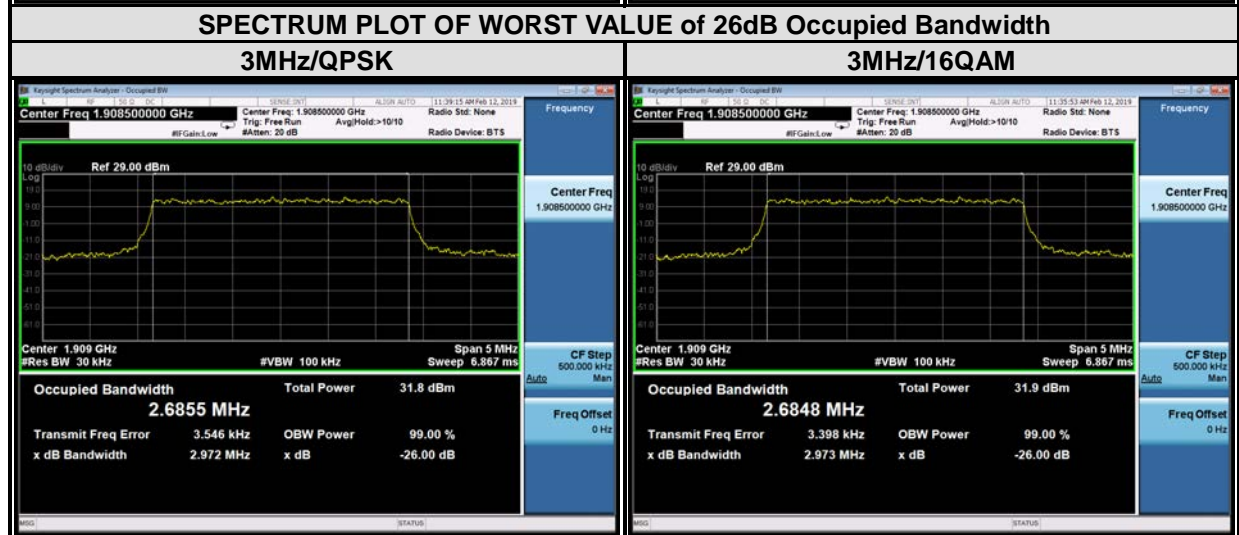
| SPECTRUM PLOT OF WORST VALUE of 26dB Occupied Bandwidth | |
|---|---|
| 3MHz/QPSK | 3MHz/16QAM |

Keysight Spectrum Analyzer - Occupied BW
RF 50 Ω DC SENSE:INT ALIGN AUTO 11:39:15 AM Feb 12, 2019
Center Freq 1.908500000 GHz
Center Freq: 1.908500000 GHz Trig: Free Run Avg|Hold:>10/10 #IFGain:Low #Atten: 20 dB
Radio Std: None
Radio Device: BTS
Frequency
10 dB/div Ref 29.00 dBm
Log
19.0
9.00
-1.00
-11.0
-21.0
-31.0
-41.0
-51.0
-61.0
Center 1.909 GHz #Res BW 30 kHz #VBW 100 kHz Span 5 MHz Sweep 6.867 ms
Occupied Bandwidth
2.6855 MHz
Total Power 31.8 dBm
Transmit Freq Error 3.546 kHz
OBW Power 99.00 %
x dB Bandwidth 2.972 MHz
x dB -26.00 dB
Center Freq 1.908500000 GHz
CF Step 500.000 kHz Auto Man
Freq Offset 0 Hz
MSG STATUS

Keysight Spectrum Analyzer - Occupied BW
RF 50 Ω DC SENSE:INT ALIGN AUTO 11:35:53 AM Feb 12, 2019
Center Freq 1.908500000 GHz
Center Freq: 1.908500000 GHz Trig: Free Run Avg|Hold:>10/10 #IFGain:Low #Atten: 20 dB
Radio Std: None
Radio Device: BTS
Frequency
10 dB/div Ref 29.00 dBm
Log
19.0
9.00
-1.00
-11.0
-21.0
-31.0
-41.0
-51.0
-61.0
Center 1.909 GHz #Res BW 30 kHz #VBW 100 kHz Span 5 MHz Sweep 6.867 ms
Occupied Bandwidth
2.6848 MHz
Total Power 31.9 dBm
Transmit Freq Error 3.398 kHz
OBW Power 99.00 %
x dB Bandwidth 2.973 MHz
x dB -26.00 dB
Center Freq 1.908500000 GHz
CF Step 500.000 kHz Auto Man
Freq Offset 0 Hz
MSG STATUS